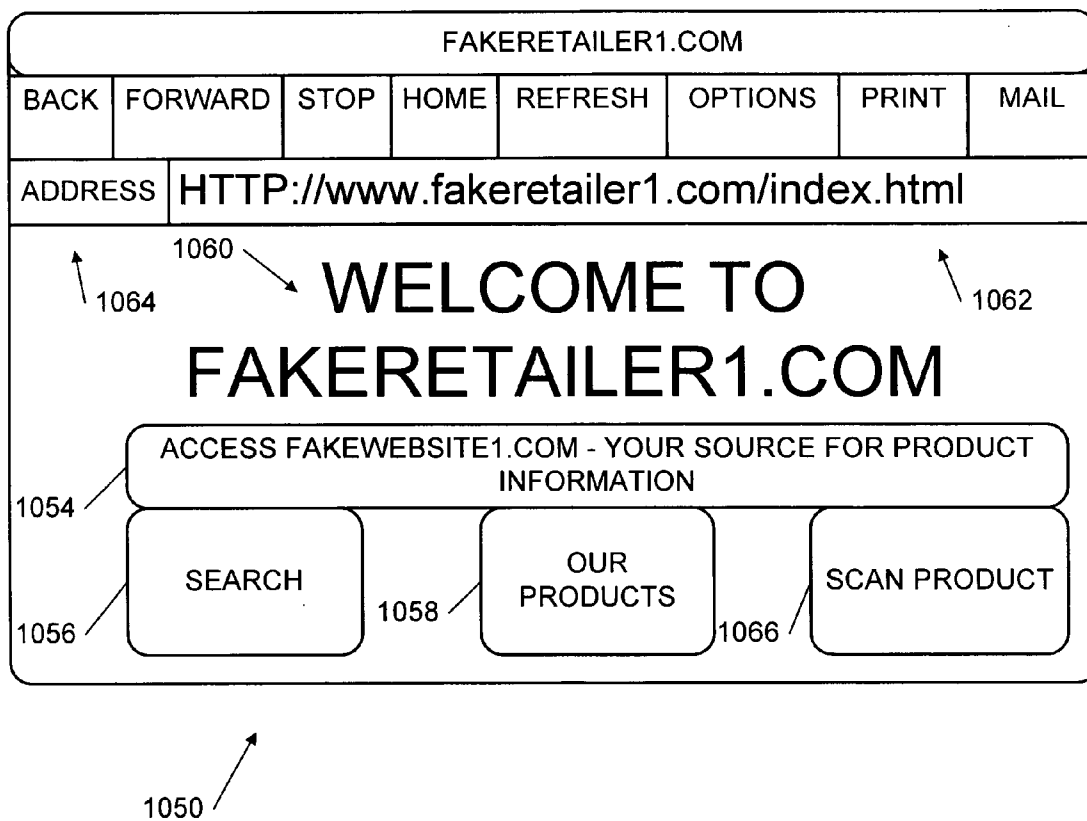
FAKERETAILER1.COM

| BACK | FORWARD | STOP | HOME | REFRESH | OPTIONS | PRINT | MAIL |
|---|---|---|---|---|---|---|---|

ADDRESS HTTP://www.fakeretailer1.com/index.html

1060

1064

1062

WELCOME TO FAKERETAILER1.COM

1054

ACCESS FAKEWEBSITE1.COM - YOUR SOURCE FOR PRODUCT INFORMATION

1056

SEARCH

1058

OUR PRODUCTS

1066

SCAN PRODUCT

1050